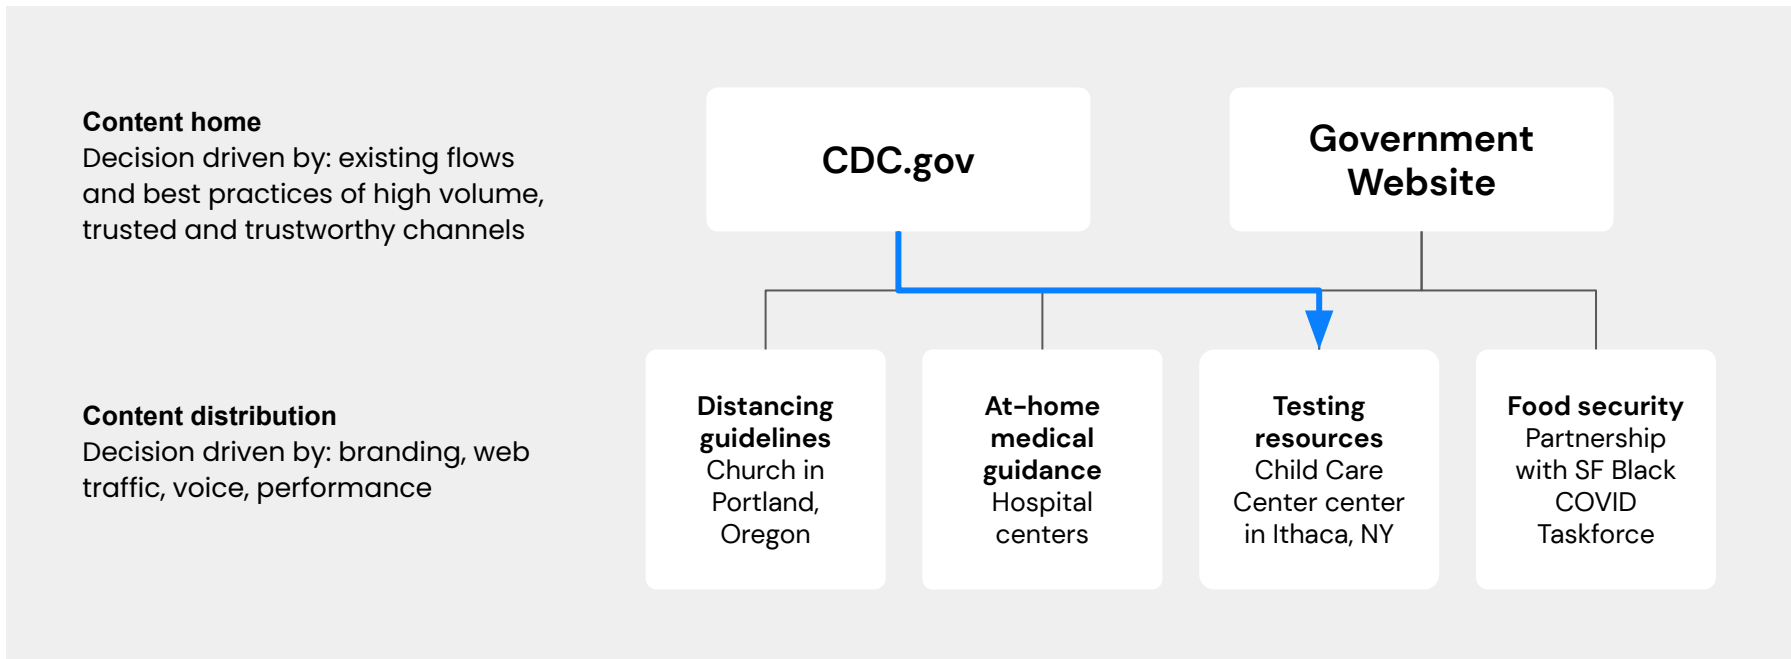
**Content home**
Decision driven by: existing flows and best practices of high volume, trusted and trustworthy channels

**Content distribution**
Decision driven by: branding, web traffic, voice, performance

CDC.gov

Government Website

**Distancing guidelines**
Church in Portland, Oregon

**At-home medical guidance**
Hospital centers

**Testing resources**
Child Care Center center in Ithaca, NY

**Food security**
Partnership with SF Black COVID Taskforce